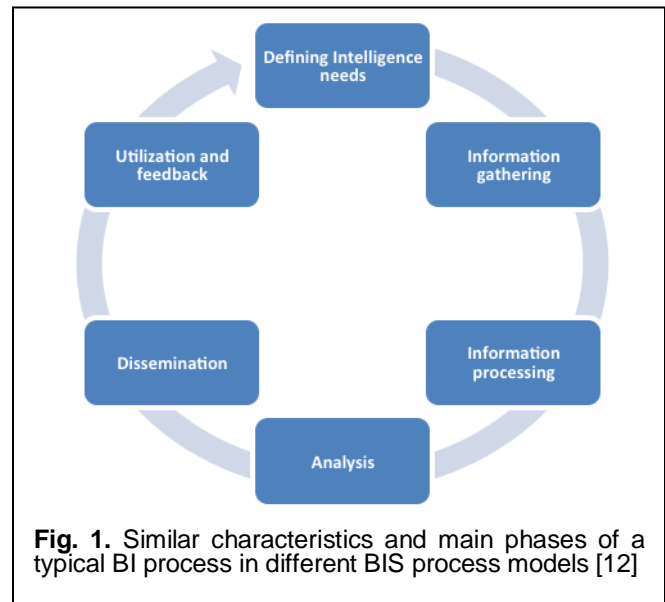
Defining Intelligence needs

Information gathering

Information processing

Analysis

Dissemination

Utilization and feedback

**Fig. 1.** Similar characteristics and main phases of a typical BI process in different BIS process models [12]